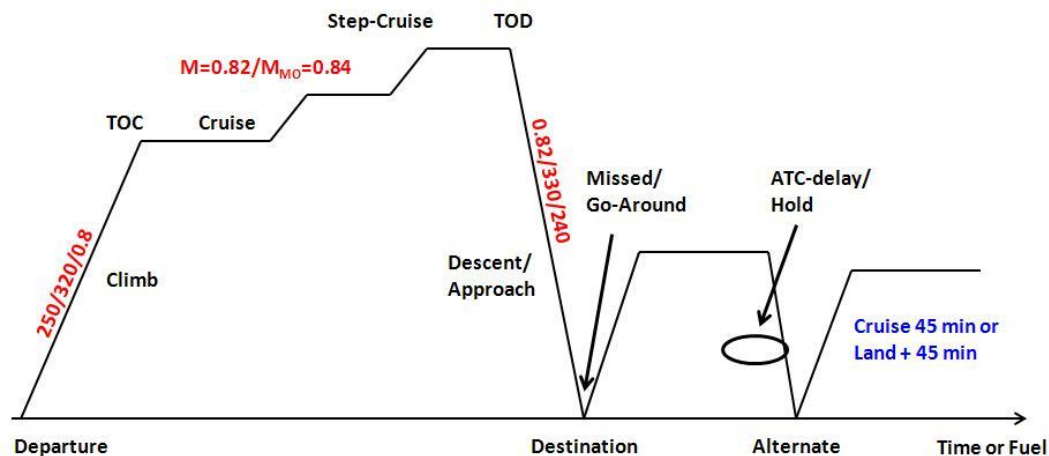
Step-Cruise

TOD

$M=0.82/M_{MO}=0.84$

TOC

Cruise

0.82/330/240

Missed/ Go-Around

ATC-delay/ Hold

250/320/0.8

Climb

Descent/ Approach

Cruise 45 min or Land + 45 min

Departure

Destination

Alternate

Time or Fuel